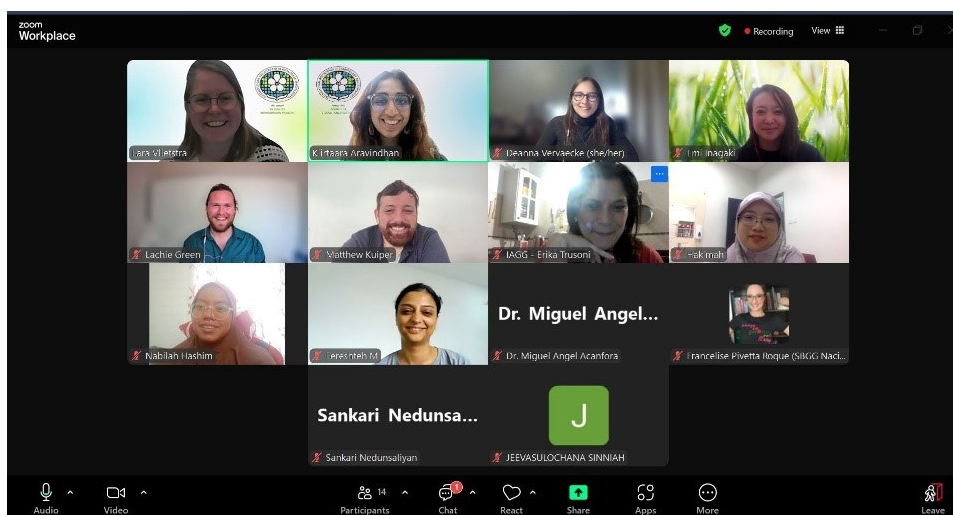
zoom
Workplace

Recording View

Lara Vlietstra
Kirtaara Aravindhan
Deanna Vervaecke (she/her)
Emi Inagaki
Lachie Green
Matthew Kuiper
IAGG - Erika Trusoni
Hakimah
Nabilah Hashim
Fereshteh M
Dr. Miguel Angel...
Dr. Miguel Angel Acanfora
Francelise Pivetta Roque (SBGG Naci...
Sankari Nedunsa...
Sankari Nedunsaliyan
J
JEEVASULOCHANA SINNIAH

Audio
Video
14
Participants
1
Chat
React
Share
Apps
More
Leave